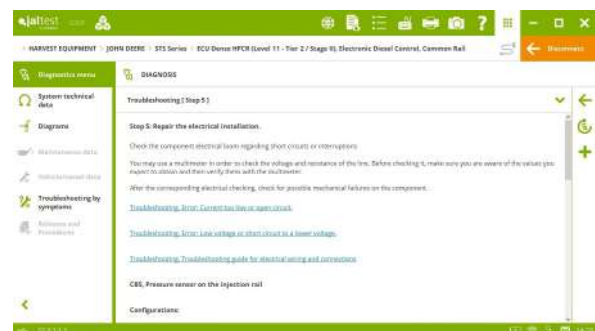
jaltest

> HARVEST EQUIPMENT > JOHN DEERE > STS Series > ECU Denso HPCR (Level 11 - Tier 2 / Stage II). Electronic Diesel Control. Common Rail

Disconnect

Diagnostics menu

System technical data

Diagrams

Maintenance data

Maintenance data

Troubleshooting by symptoms

Relearns and Procedures

DIAGNOSIS

Troubleshooting [ Step 5 ]

Step 5: Repair the electrical installation.

Check the component electrical loom regarding short circuits or interruptions.

You may use a multimeter in order to check the voltage and resistance of the line. Before checking it, make sure you are aware of the values you expect to obtain and then verify them with the multimeter.

After the corresponding electrical checking, check for possible mechanical failures on the component.

Troubleshooting. Error: Current too low or open circuit.

Troubleshooting. Error: Low voltage or short circuit to a lower voltage.

Troubleshooting. Troubleshooting guide for electrical wiring and connections

CBS, Pressure sensor on the injection rail

Configurations: